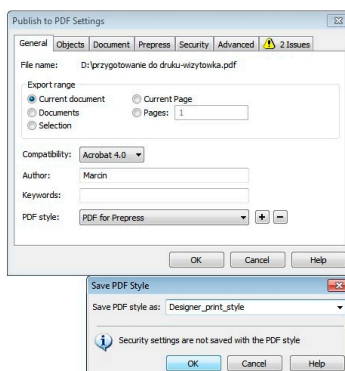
Publish to PDF Settings

General | Objects | Document | Prepress | Security | Advanced | 2 Issues

File name: D:\przygotowanie do druku-wizytowka.pdf

Export range
Current document
Current Page
Documents
Pages: 1
Selection

Compatibility: Acrobat 4.0
Author: Marcin
Keywords:
PDF style: PDF for Prepress

OK | Cancel | Help

Save PDF Style

Save PDF style as: Designer_print_style

Security settings are not saved with the PDF style

OK | Cancel | Help